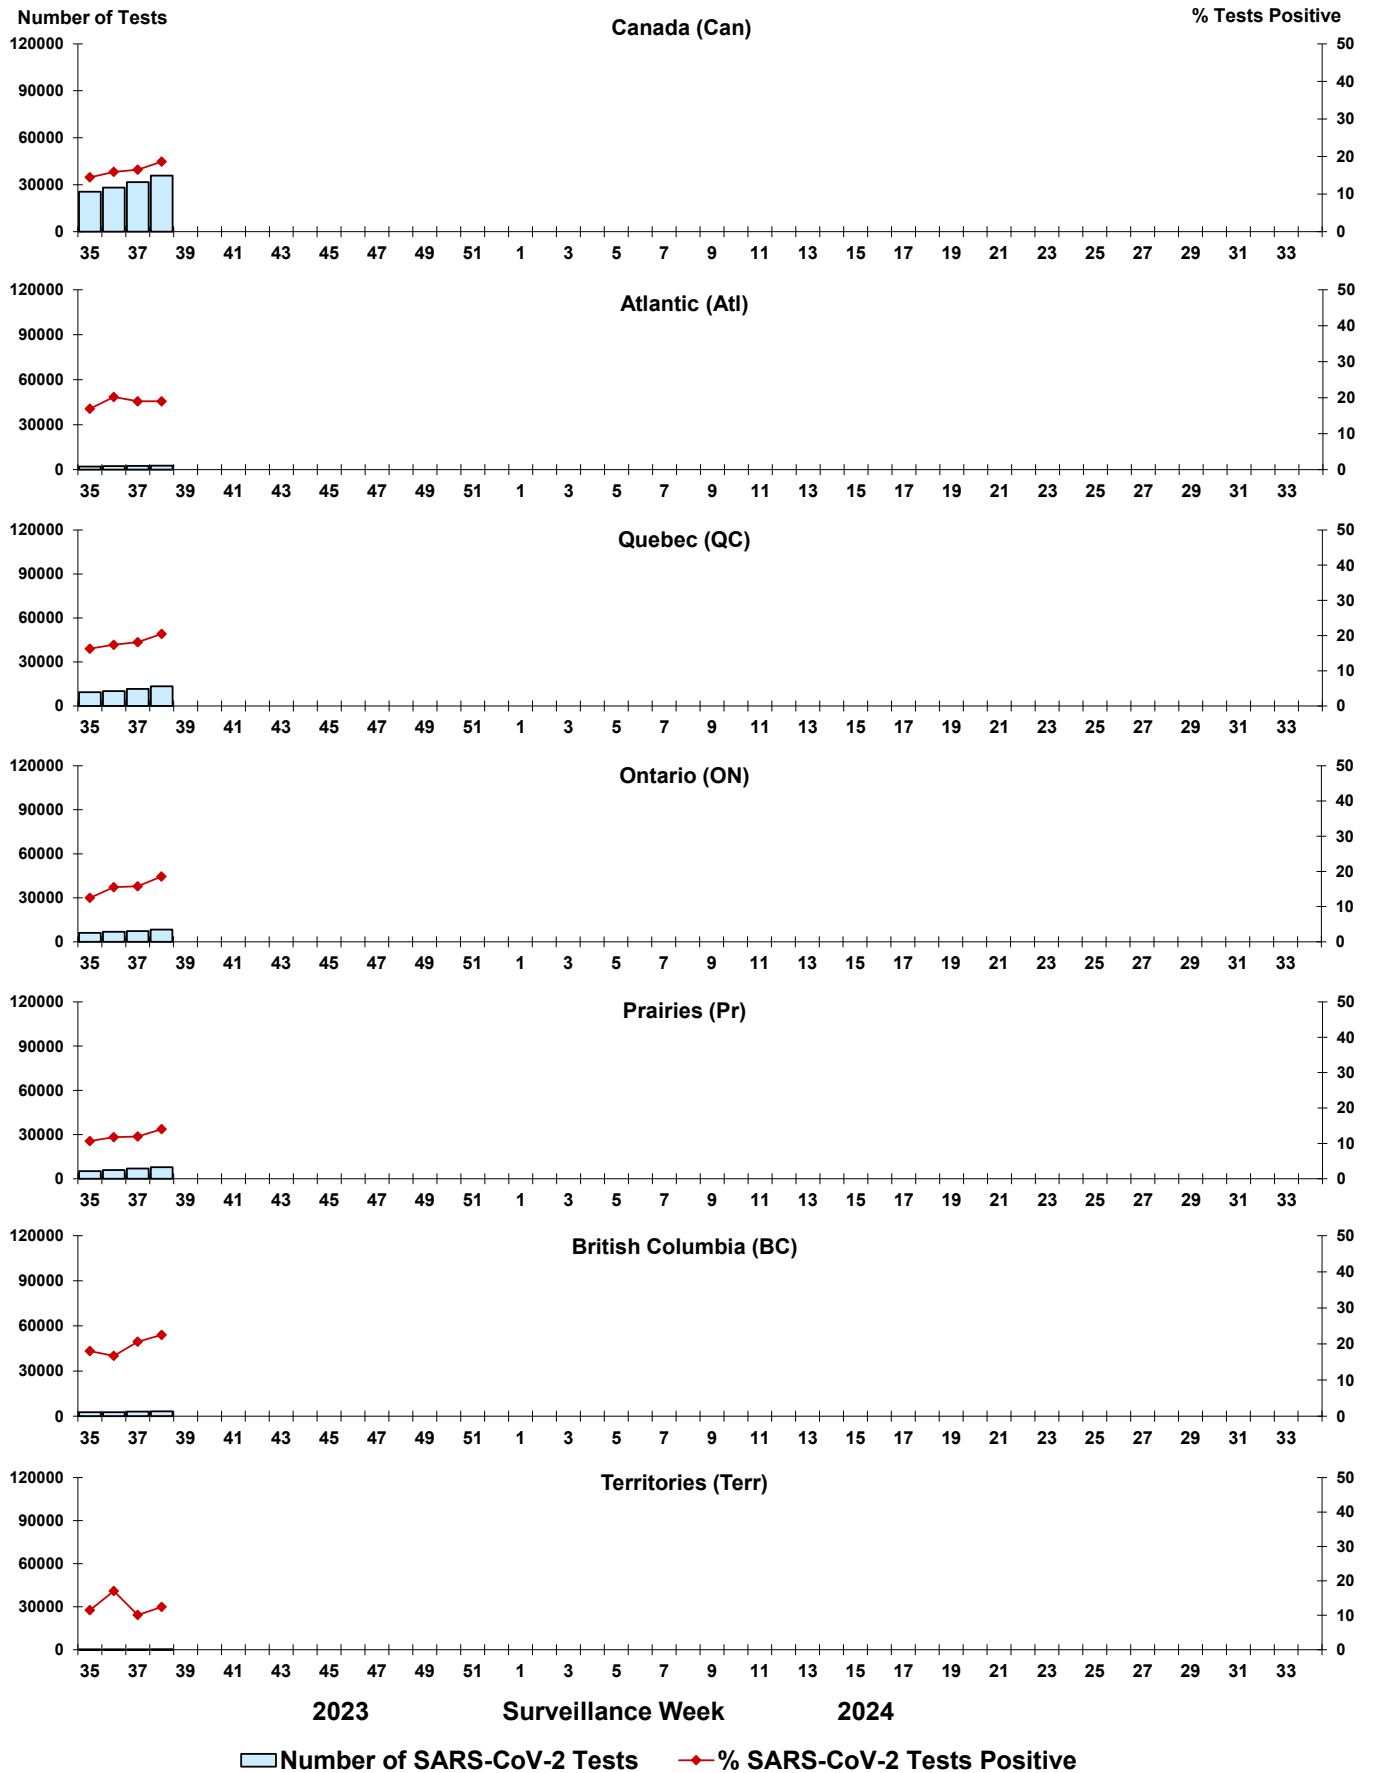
Number of Tests
Canada (Can)
% Tests Positive
120000
90000
60000
30000
0
50
40
30
20
10
0
35 37 39 41 43 45 47 49 51 1 3 5 7 9 11 13 15 17 19 21 23 25 27 29 31 33

Atlantic (Atl)
120000
90000
60000
30000
0
50
40
30
20
10
0
35 37 39 41 43 45 47 49 51 1 3 5 7 9 11 13 15 17 19 21 23 25 27 29 31 33

Quebec (QC)
120000
90000
60000
30000
0
50
40
30
20
10
0
35 37 39 41 43 45 47 49 51 1 3 5 7 9 11 13 15 17 19 21 23 25 27 29 31 33

Ontario (ON)
120000
90000
60000
30000
0
50
40
30
20
10
0
35 37 39 41 43 45 47 49 51 1 3 5 7 9 11 13 15 17 19 21 23 25 27 29 31 33

Prairies (Pr)
120000
90000
60000
30000
0
50
40
30
20
10
0
35 37 39 41 43 45 47 49 51 1 3 5 7 9 11 13 15 17 19 21 23 25 27 29 31 33

British Columbia (BC)
120000
90000
60000
30000
0
50
40
30
20
10
0
35 37 39 41 43 45 47 49 51 1 3 5 7 9 11 13 15 17 19 21 23 25 27 29 31 33

Territories (Terr)
120000
90000
60000
30000
0
50
40
30
20
10
0
35 37 39 41 43 45 47 49 51 1 3 5 7 9 11 13 15 17 19 21 23 25 27 29 31 33

2023 Surveillance Week 2024

Number of SARS-CoV-2 Tests
% SARS-CoV-2 Tests Positive